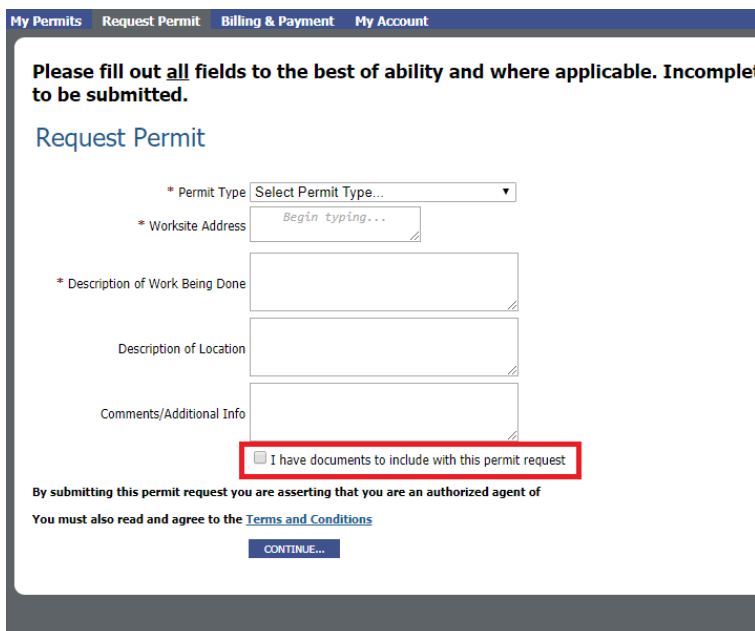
My Permits Request Permit Billing & Payment My Account

Please fill out all fields to the best of ability and where applicable. Incomplet to be submitted.

Request Permit

* Permit Type Select Permit Type...

* Worksite Address Begin typing...

* Description of Work Being Done

Description of Location

Comments/Additional Info

I have documents to include with this permit request

By submitting this permit request you are asserting that you are an authorized agent of

You must also read and agree to the Terms and Conditions

CONTINUE...